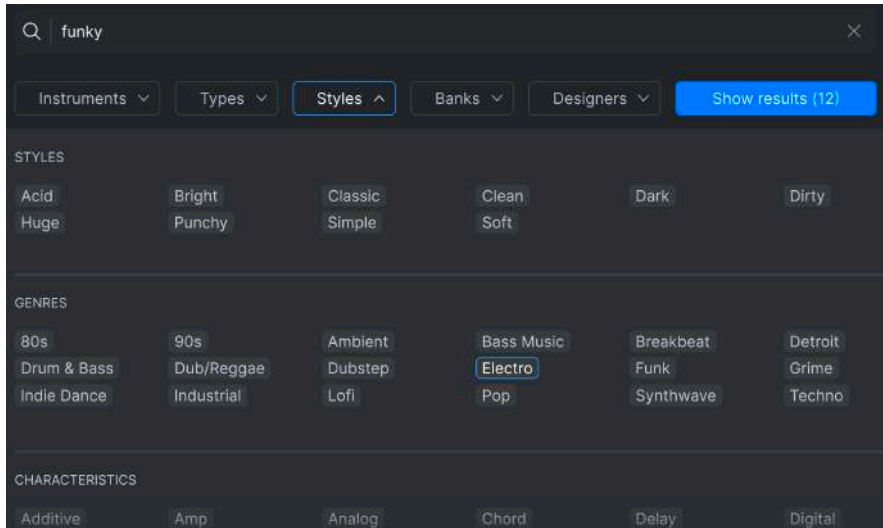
funky

Instruments Types Styles Banks Designers Show results (12)

STYLES

Acid Bright Classic Clean Dark Dirty
Huge Punchy Simple Soft

GENRES

80s 90s Ambient Bass Music Breakbeat Detroit
Drum & Bass Dub/Reggae Dubstep Electro Funk Grime
Indie Dance Industrial Lofi Pop Synthwave Techno

CHARACTERISTICS

Additive Amp Analog Chord Delay Digital